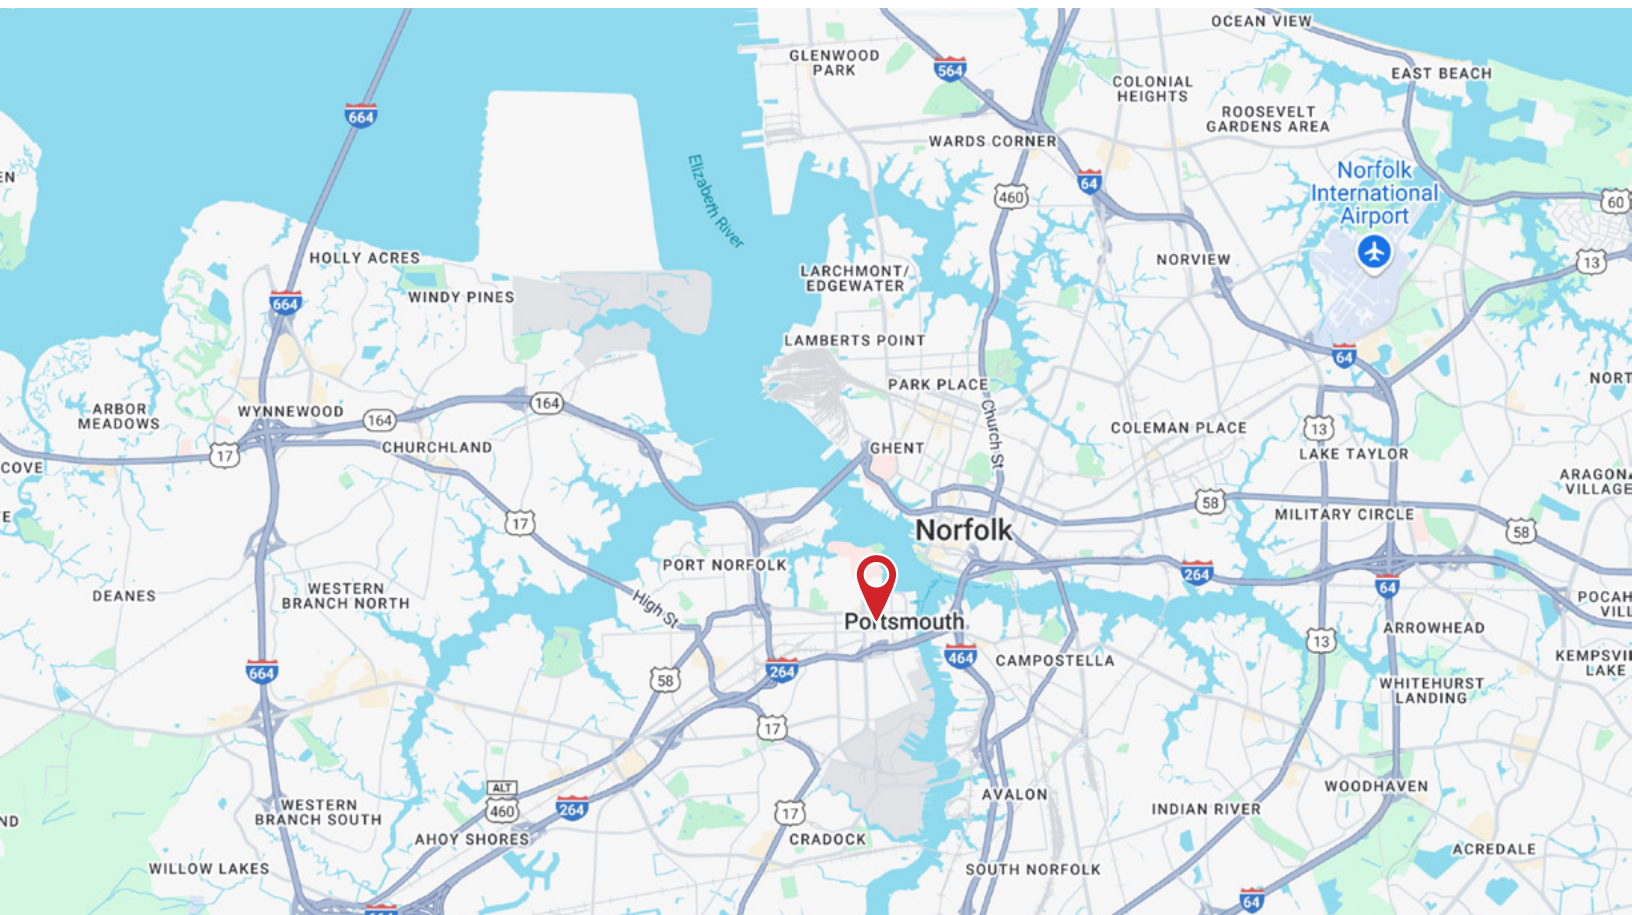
OCEAN VIEW
GLENWOOD PARK
564
COLONIAL HEIGHTS
EAST BEACH
664
ROOSEVELT GARDENS AREA
WARDS CORNER
Elizabeth River
460
64
Norfolk International Airport
60
EN
NORVIEW
13
HOLLY ACRES
LARCHMONT/ EDGEWATER
664
WINDY PINES
LAMBERTS POINT
64
PARK PLACE
NORT
ARBOR MEADOWS
WYNNEWOOD
164
164
Church St
COLEMAN PLACE
13
CHURCHLAND
GHENT
LAKE TAYLOR
COVE
17
ARAGON VILLAGE
58
17
Norfolk
MILITARY CIRCLE
58
E
PORT NORFOLK
264
64
DEANES
WESTERN BRANCH NORTH
High St
Portsmouth
POCAH VILL
ARROWHEAD
464
CAMPOSTELLA
13
664
58
264
KEMPSVI LAKE
WHITEHURST LANDING
17
ALT
460
AVALON
WOODHAVEN
ND
WESTERN BRANCH SOUTH
264
17
INDIAN RIVER
AHOY SHORES
CRADOCK
ACREDALE
WILLOW LAKES
SOUTH NORFOLK
64